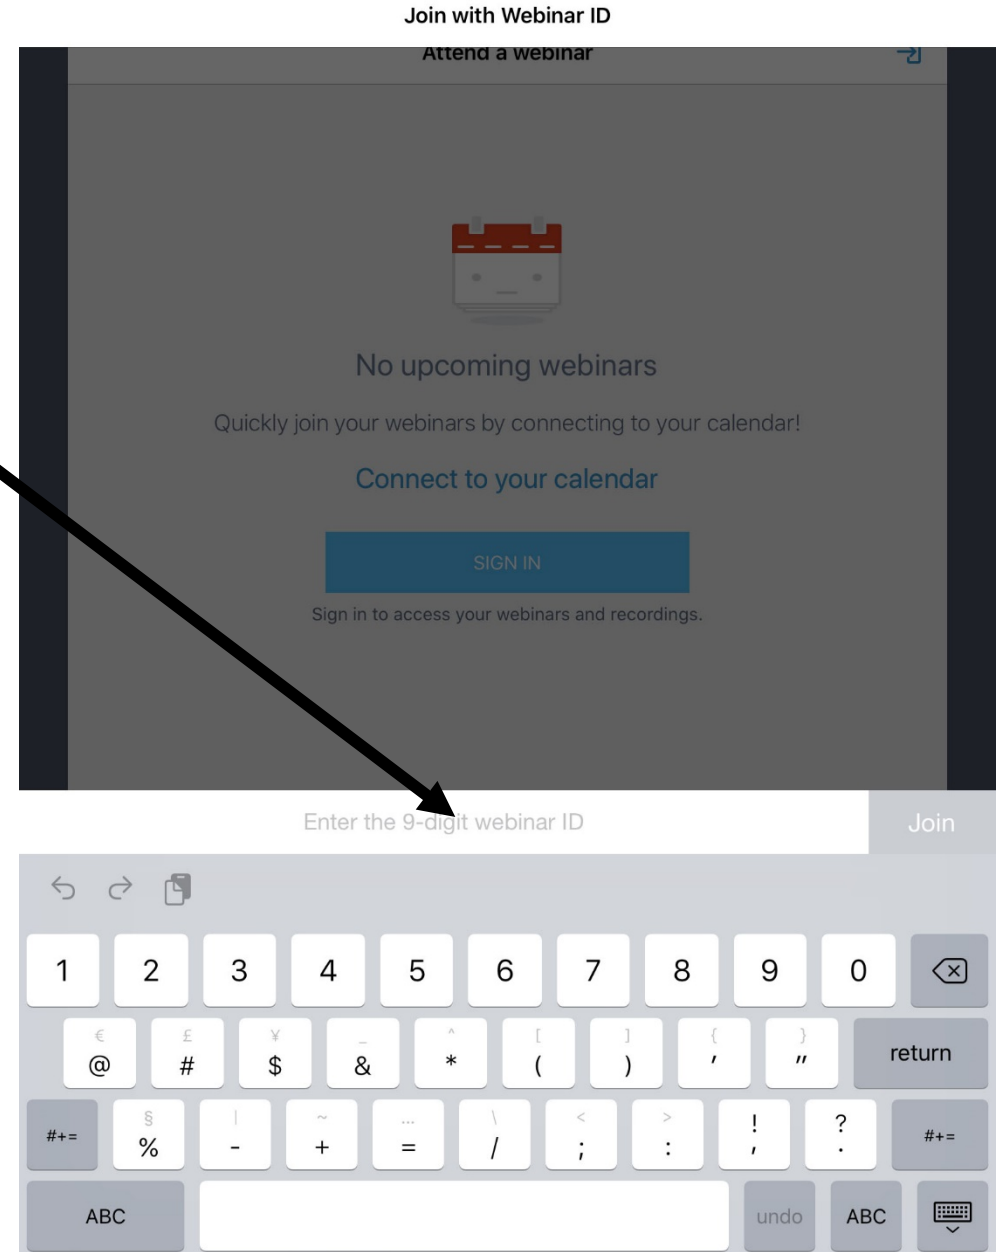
Join with Webinar ID

Attend a webinar

No upcoming webinars

Quickly join your webinars by connecting to your calendar!

Connect to your calendar

SIGN IN

Sign in to access your webinars and recordings.

Enter the 9-digit webinar ID

Join

1 2 3 4 5 6 7 8 9 0

€ @ £ # ¥ \$ _ & ^ * [ ( ] ) { ' } " return

#+= § % | - ~ + … = \ / < ; > : ! , ? . #+=

ABC undo ABC